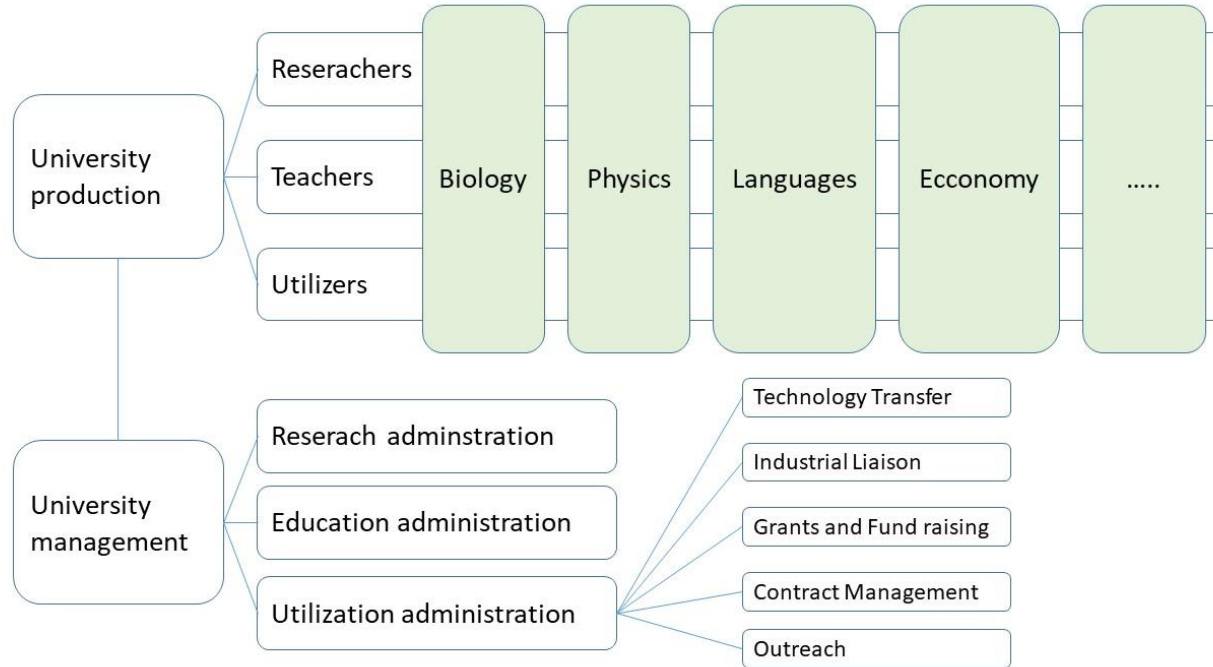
University production

Reserachers

Teachers

Utilizers

Biology

Physics

Languages

Ecconomy

.....

University management

Reserach adminstration

Education administration

Utilization administration

Technology Transfer

Industrial Liaison

Grants and Fund raising

Contract Management

Outreach